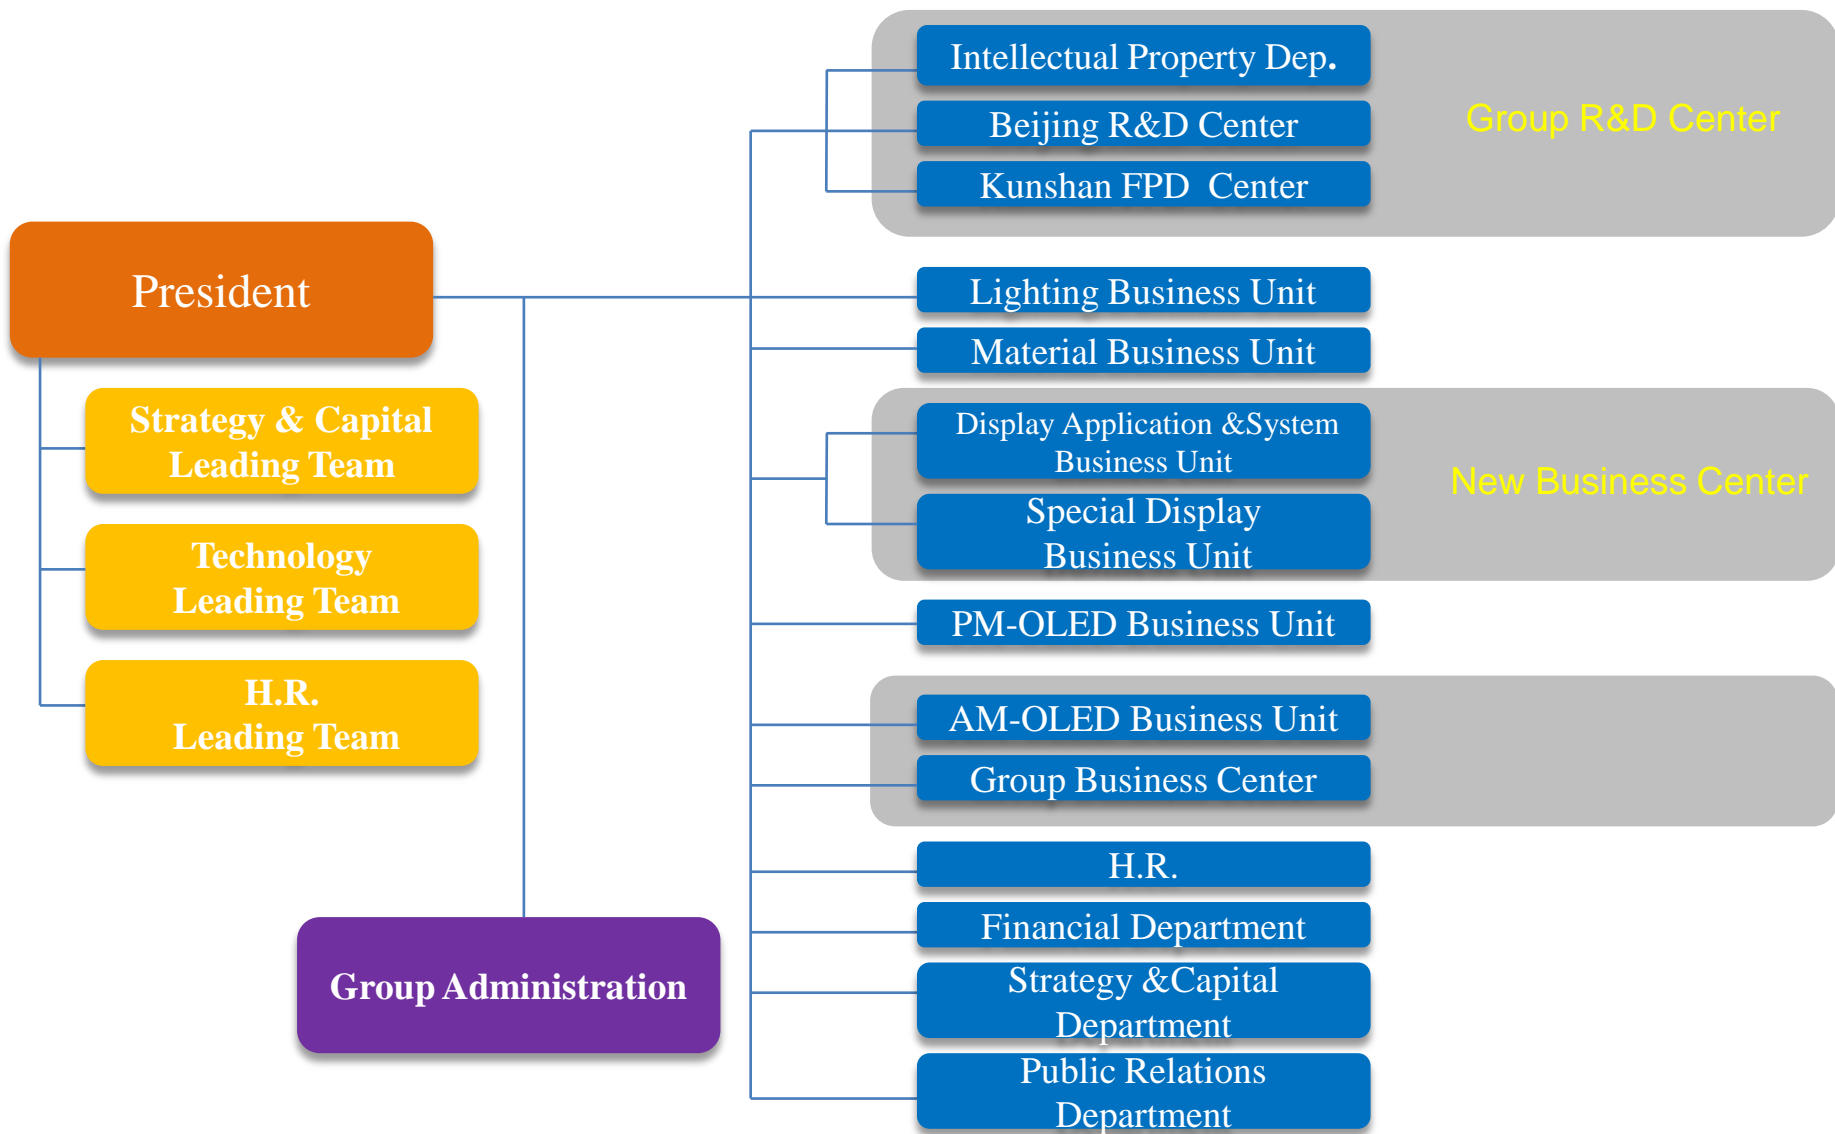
President

Strategy & Capital Leading Team

Technology Leading Team

H.R. Leading Team

Group Administration

Intellectual Property Dep.

Beijing R&D Center

Kunshan FPD Center

Group R&D Center

Lighting Business Unit

Material Business Unit

Display Application &System Business Unit

Special Display Business Unit

New Business Center

PM-OLED Business Unit

AM-OLED Business Unit

Group Business Center

H.R.

Financial Department

Strategy &Capital Department

Public Relations Department